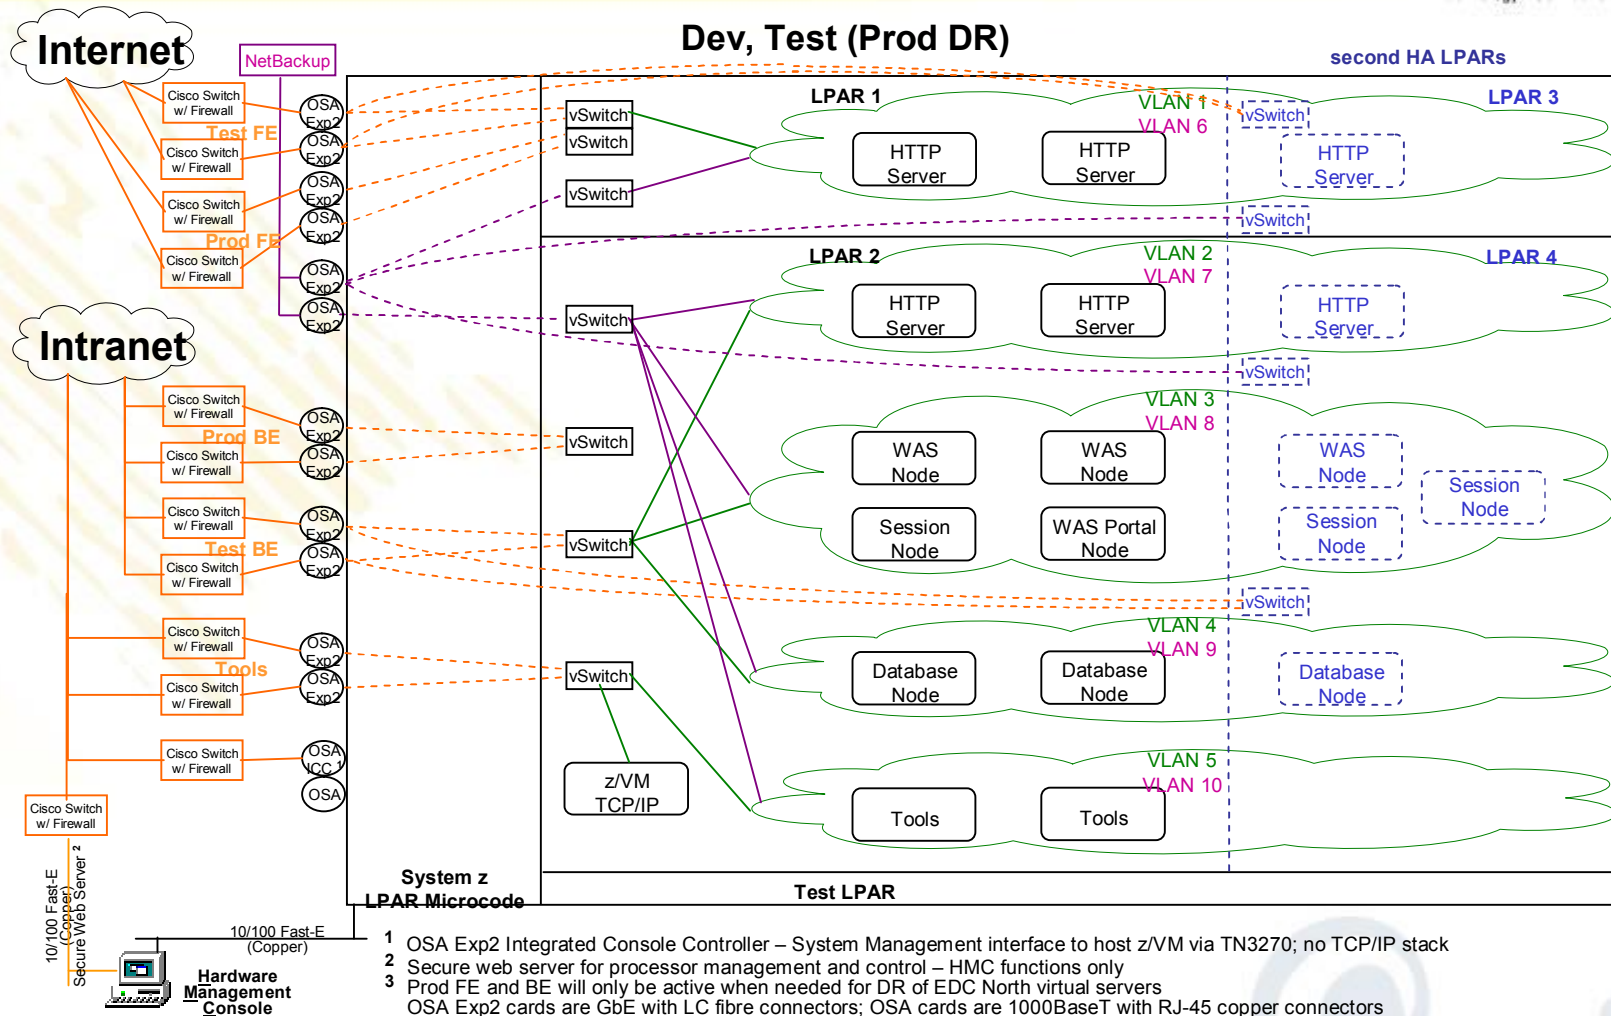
Internet

NetBackup

Dev, Test (Prod DR)

second HA LPARs

Cisco Switch w/ Firewall
Test FE
Cisco Switch w/ Firewall
Cisco Switch w/ Firewall
Prod FE
Cisco Switch w/ Firewall

OSA Exp2
OSA Exp2
OSA Exp2
OSA Exp2
OSA Exp2
OSA Exp2

vSwitch
vSwitch
vSwitch

LPAR 1
VLAN 1
VLAN 6
HTTP Server
HTTP Server
vSwitch
LPAR 3
HTTP Server
vSwitch

LPAR 2
VLAN 2
VLAN 7
HTTP Server
HTTP Server
LPAR 4
HTTP Server
vSwitch

Intranet

Cisco Switch w/ Firewall
Prod BE
Cisco Switch w/ Firewall
Cisco Switch w/ Firewall
Test BE
Cisco Switch w/ Firewall
Cisco Switch w/ Firewall
Tools
Cisco Switch w/ Firewall
Cisco Switch w/ Firewall

OSA Exp2
OSA Exp2
OSA Exp2
OSA Exp2
OSA Exp2
OSA Exp2
OSA ICC 1
OSA

vSwitch
vSwitch
vSwitch

VLAN 3
VLAN 8
WAS Node
WAS Node
Session Node
WAS Portal Node
WAS Node
Session Node
Session Node
vSwitch

VLAN 4
VLAN 9
Database Node
Database Node
Database Node

VLAN 5
VLAN 10
z/VM TCP/IP
Tools
Tools

Cisco Switch w/ Firewall

10/100 Fast-E (Copper)
Secure Web Server 2

System z
LPAR Microcode

Test LPAR

10/100 Fast-E (Copper)

Hardware Management Console

1 OSA Exp2 Integrated Console Controller – System Management interface to host z/VM via TN3270; no TCP/IP stack
2 Secure web server for processor management and control – HMC functions only
3 Prod FE and BE will only be active when needed for DR of EDC North virtual servers
OSA Exp2 cards are GbE with LC fibre connectors; OSA cards are 1000BaseT with RJ-45 copper connectors